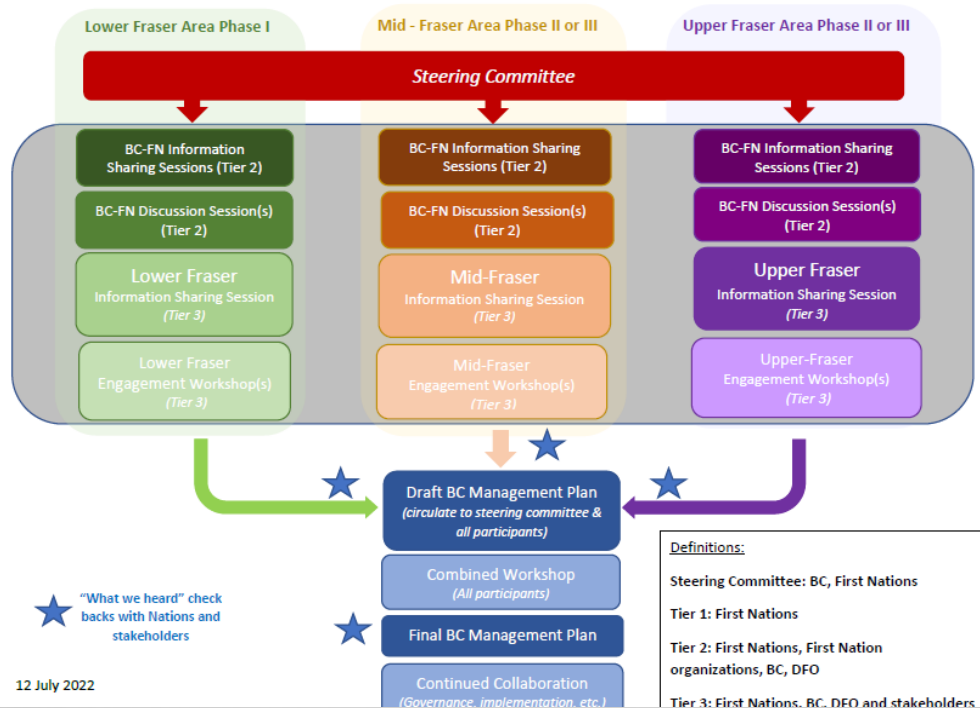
Lower Fraser Area Phase I

Mid - Fraser Area Phase II or III

Upper Fraser Area Phase II or III

Steering Committee

BC-FN Information Sharing Sessions (Tier 2)

BC-FN Discussion Session(s) (Tier 2)

Lower Fraser Information Sharing Session (Tier 3)

Lower Fraser Engagement Workshop(s) (Tier 3)

BC-FN Information Sharing Sessions (Tier 2)

BC-FN Discussion Session(s) (Tier 2)

Mid-Fraser Information Sharing Session (Tier 3)

Mid-Fraser Engagement Workshop(s) (Tier 3)

BC-FN Information Sharing Sessions (Tier 2)

BC-FN Discussion Session(s) (Tier 2)

Upper Fraser Information Sharing Session (Tier 3)

Upper-Fraser Engagement Workshop(s) (Tier 3)

Draft BC Management Plan (circulate to steering committee & all participants)

Combined Workshop (All participants)

Final BC Management Plan

Continued Collaboration (Governance, implementation, etc.)

"What we heard" check backs with Nations and stakeholders

12 July 2022

Definitions:

Steering Committee: BC, First Nations

Tier 1: First Nations

Tier 2: First Nations, First Nation organizations, BC, DFO

Tier 3: First Nations, BC, DFO and stakeholders